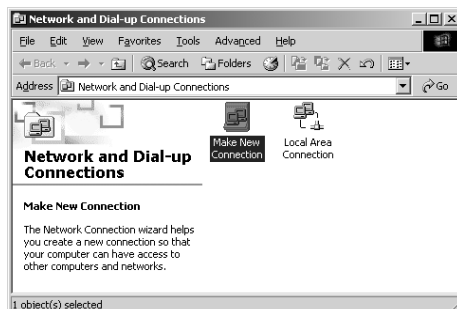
Network and Dial-up Connections

File Edit View Favorites Tools Advanced Help

Back Search Folders

Address Network and Dial-up Connections

Go

Network and Dial-up Connections

Make New Connection

Local Area Connection

Make New Connection

The Network Connection wizard helps you create a new connection so that your computer can have access to other computers and networks.

1 object(s) selected